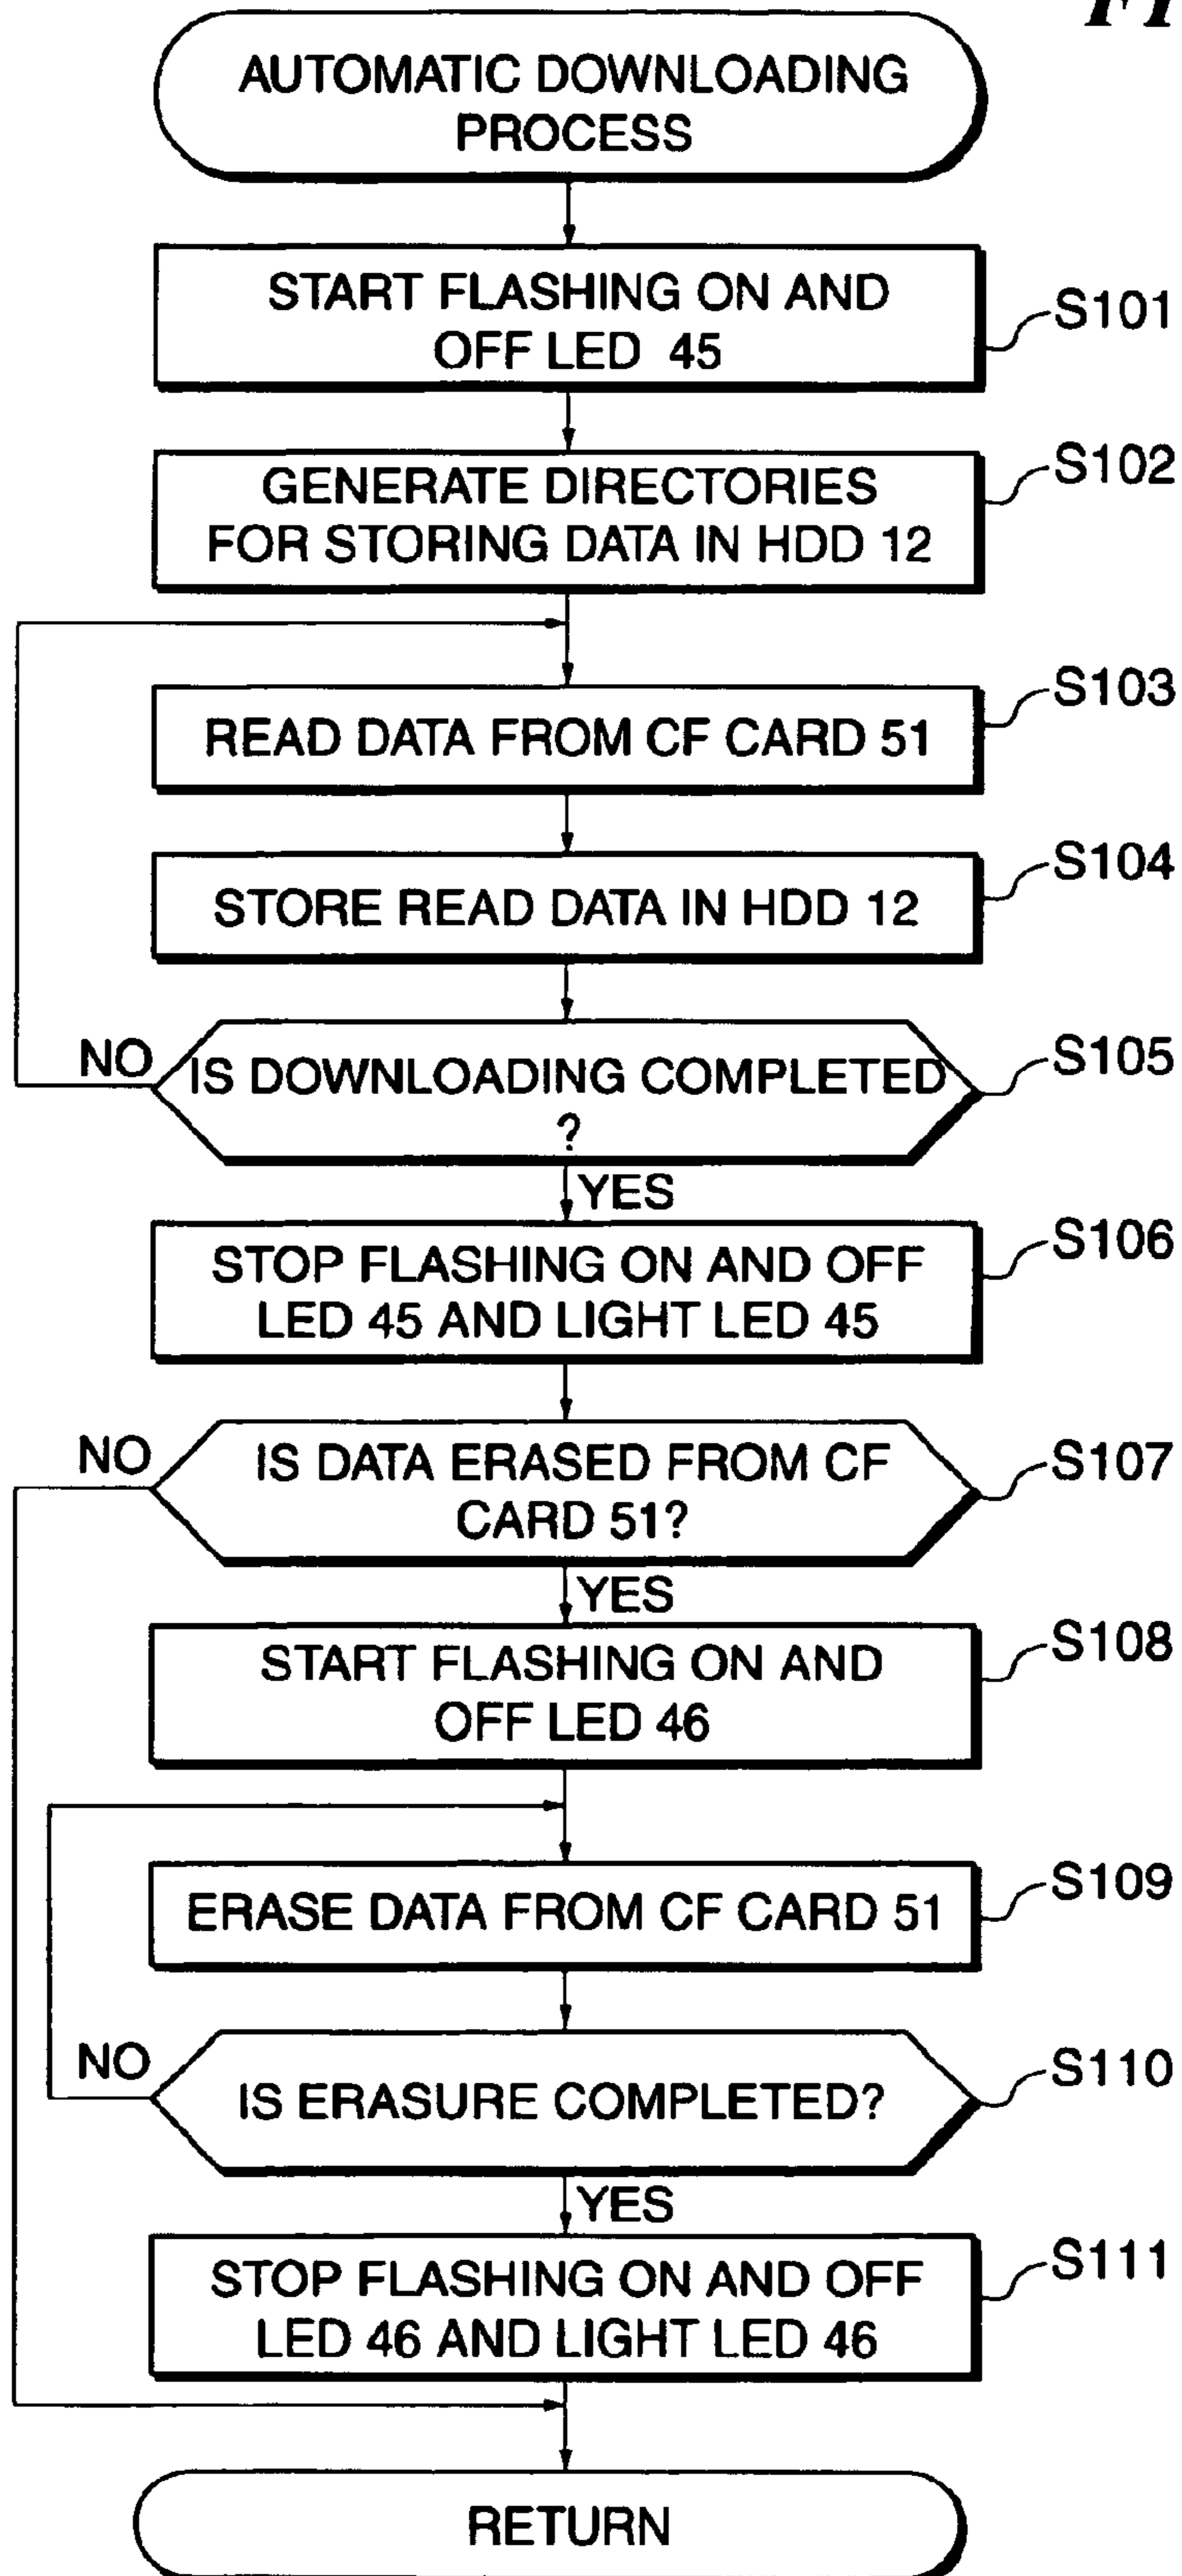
FI

AUTOMATIC DOWNLOADING PROCESS

START FLASHING ON AND OFF LED 45

S101

GENERATE DIRECTORIES FOR STORING DATA IN HDD 12

S102

READ DATA FROM CF CARD 51

S103

STORE READ DATA IN HDD 12

S104

NO

IS DOWNLOADING COMPLETED ?

S105

YES

STOP FLASHING ON AND OFF LED 45 AND LIGHT LED 45

S106

NO

IS DATA ERASED FROM CF CARD 51?

S107

YES

START FLASHING ON AND OFF LED 46

S108

ERASE DATA FROM CF CARD 51

S109

NO

IS ERASURE COMPLETED?

S110

YES

STOP FLASHING ON AND OFF LED 46 AND LIGHT LED 46

S111

RETURN